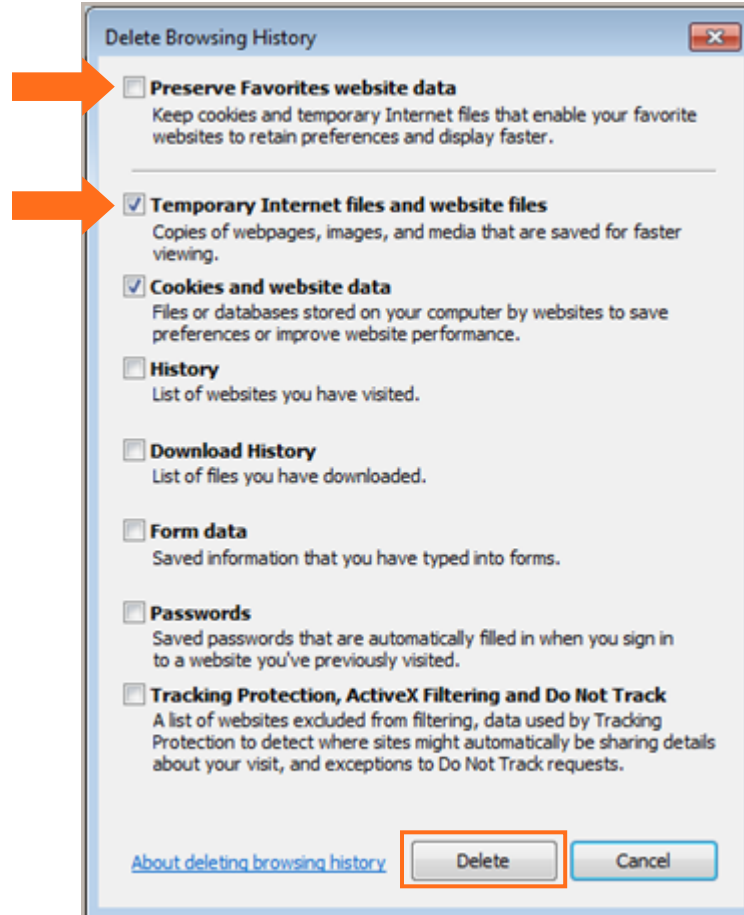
Delete Browsing History

Preserve Favorites website data
Keep cookies and temporary Internet files that enable your favorite websites to retain preferences and display faster.

Temporary Internet files and website files
Copies of webpages, images, and media that are saved for faster viewing.

Cookies and website data
Files or databases stored on your computer by websites to save preferences or improve website performance.

History
List of websites you have visited.

Download History
List of files you have downloaded.

Form data
Saved information that you have typed into forms.

Passwords
Saved passwords that are automatically filled in when you sign in to a website you've previously visited.

Tracking Protection, ActiveX Filtering and Do Not Track
A list of websites excluded from filtering, data used by Tracking Protection to detect where sites might automatically be sharing details about your visit, and exceptions to Do Not Track requests.

About deleting browsing history

Delete

Cancel